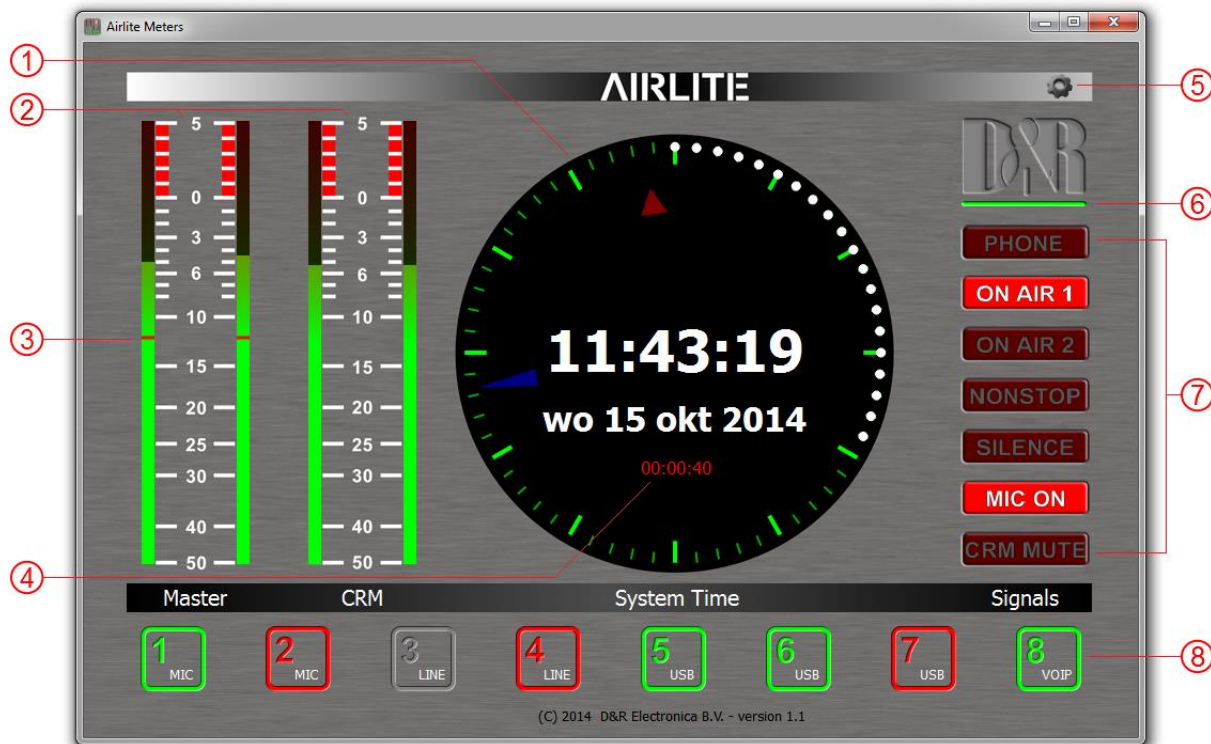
Airlite Meters

AIRLITE

D&R

①
②
③
④
⑤
⑥
⑦
⑧

5
0
3
6
10
15
20
25
30
40
50

5
0
3
6
10
15
20
25
30
40
50

11:43:19
wo 15 okt 2014
00:00:40

PHONE
ON AIR 1
ON AIR 2
NONSTOP
SILENCE
MIC ON
CRM MUTE

Master CRM System Time Signals

1 MIC
2 MIC
3 LINE
4 LINE
5 USB
6 USB
7 USB
8 VOIP

(C) 2014 D&R Electronica B.V. - version 1.1